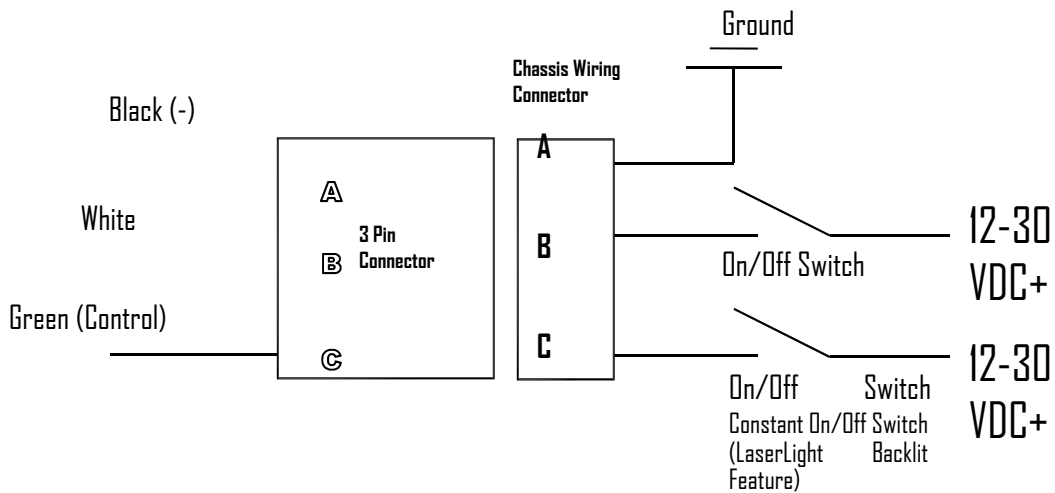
Ground

Chassis Wiring Connector

Black (-)

A

A

White

3 Pin Connector

B

B

12-30 VDC+

On/Off Switch

Green (Control)

C

C

12-30 VDC+

On/Off Switch

Constant On/Off Switch (LaserLight Backlit Feature)